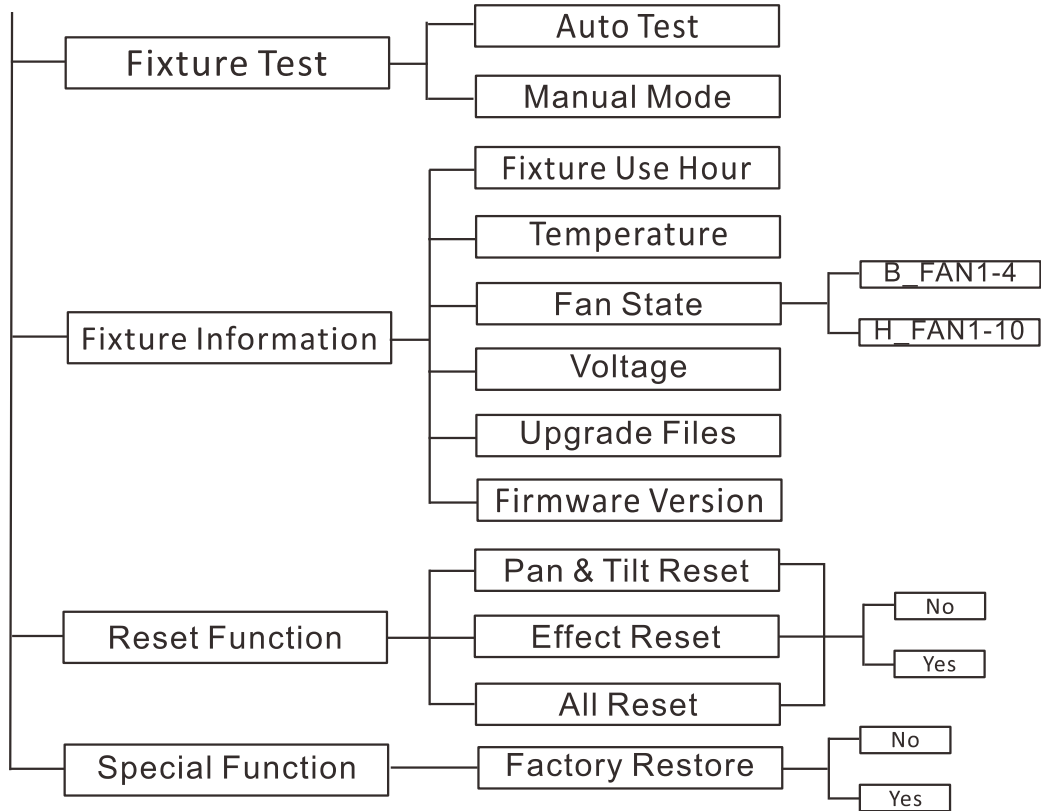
Fixture Test
Auto Test
Manual Mode
Fixture Information
Fixture Use Hour
Temperature
Fan State
B_FAN1-4
H_FAN1-10
Voltage
Upgrade Files
Firmware Version
Reset Function
Pan & Tilt Reset
Effect Reset
All Reset
No
Yes
Special Function
Factory Restore
No
Yes